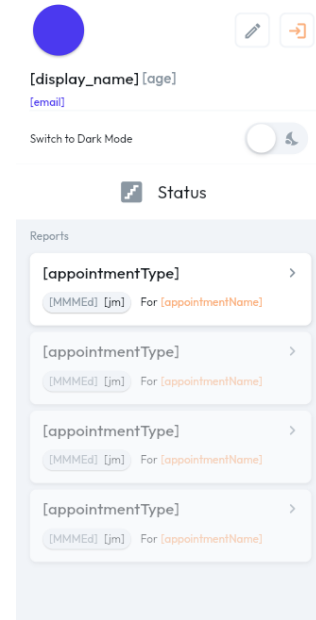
[display_name] [age]
[email]

Switch to Dark Mode

Status

Reports

[appointmentType]
[MMMEd] [jm] For [appointmentName]

[appointmentType]
[MMMEd] [jm] For [appointmentName]

[appointmentType]
[MMMEd] [jm] For [appointmentName]

[appointmentType]
[MMMEd] [jm] For [appointmentName]